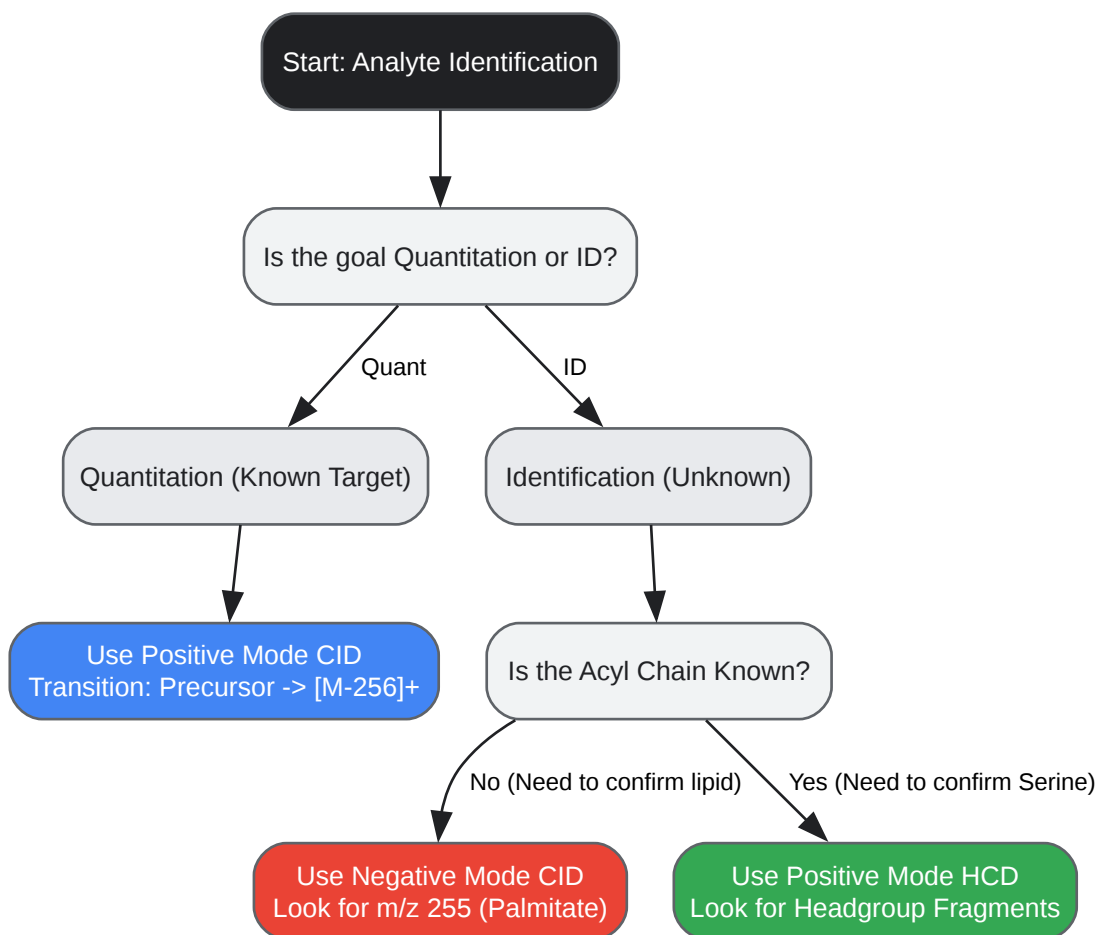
Start: Analyte Identification

Is the goal Quantitation or ID?

Quant

ID

Quantitation (Known Target)

Identification (Unknown)

Use Positive Mode CID
Transition: Precursor -> [M-256]+

Is the Acyl Chain Known?

No (Need to confirm lipid)

Yes (Need to confirm Serine)

Use Negative Mode CID
Look for m/z 255 (Palmitate)

Use Positive Mode HCD
Look for Headgroup Fragments